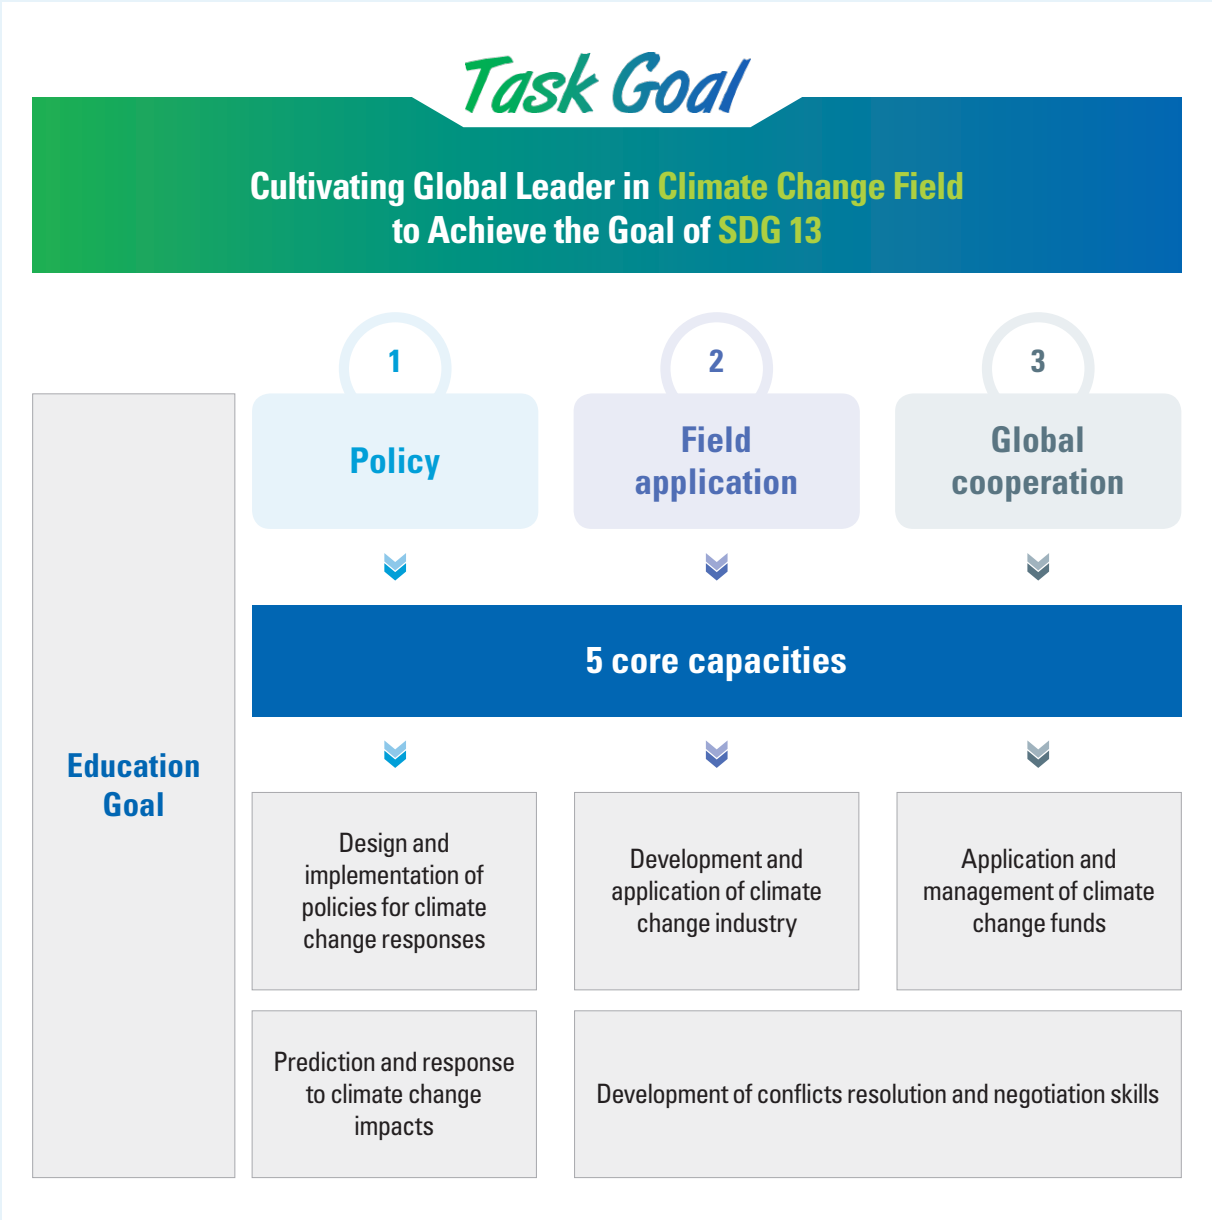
Task Goal

Cultivating Global Leader in Climate Change Field to Achieve the Goal of SDG 13

Education Goal

1
Policy

2
Field application

3
Global cooperation

5 core capacities

Design and implementation of policies for climate change responses

Development and application of climate change industry

Application and management of climate change funds

Prediction and response to climate change impacts

Development of conflicts resolution and negotiation skills